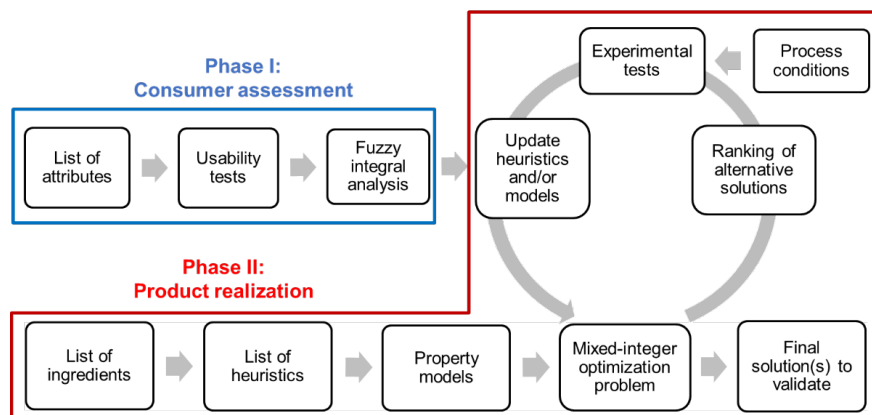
Phase I:
Consumer assessment

List of attributes

Usability tests

Fuzzy integral analysis

Update heuristics and/or models

Experimental tests

Process conditions

Ranking of alternative solutions

Phase II:
Product realization

List of ingredients

List of heuristics

Property models

Mixed-integer optimization problem

Final solution(s) to validate